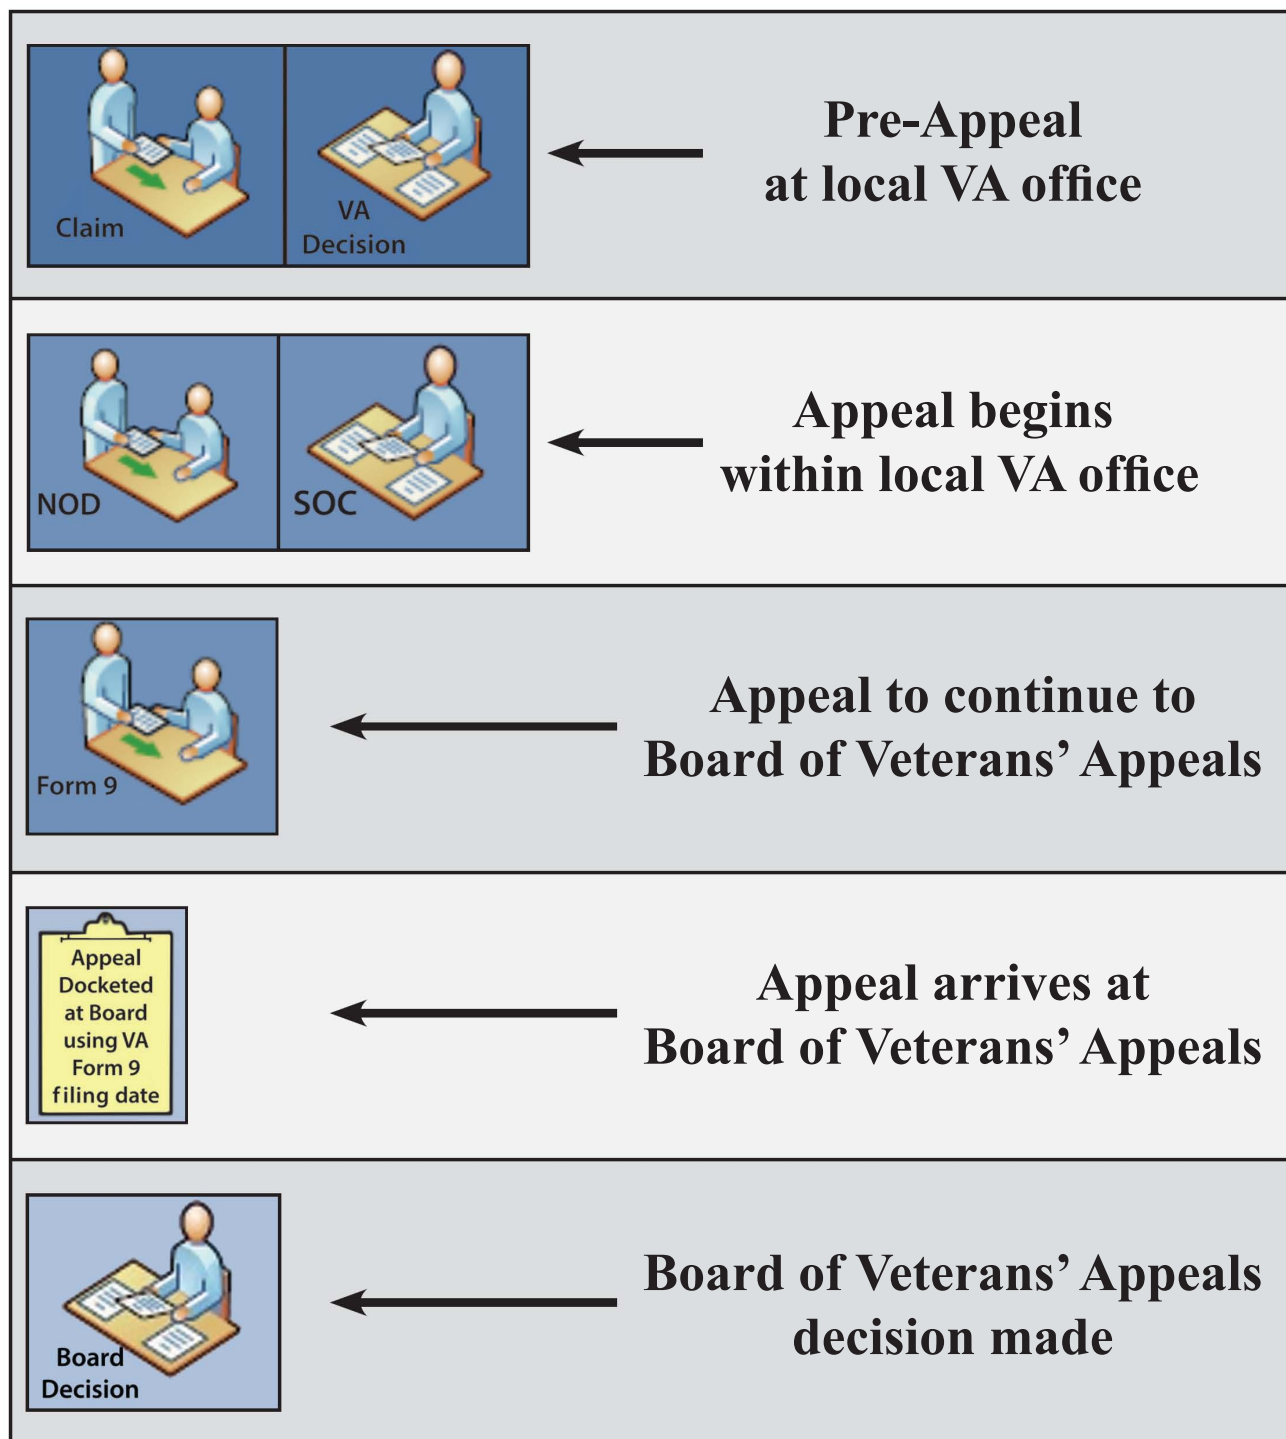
Claim

VA Decision

Pre-Appeal at local VA office

NOD

SOC

Appeal begins within local VA office

Form 9

Appeal to continue to Board of Veterans' Appeals

Appeal Docketed at Board using VA Form 9 filing date

Appeal arrives at Board of Veterans' Appeals

Board Decision

Board of Veterans' Appeals decision made